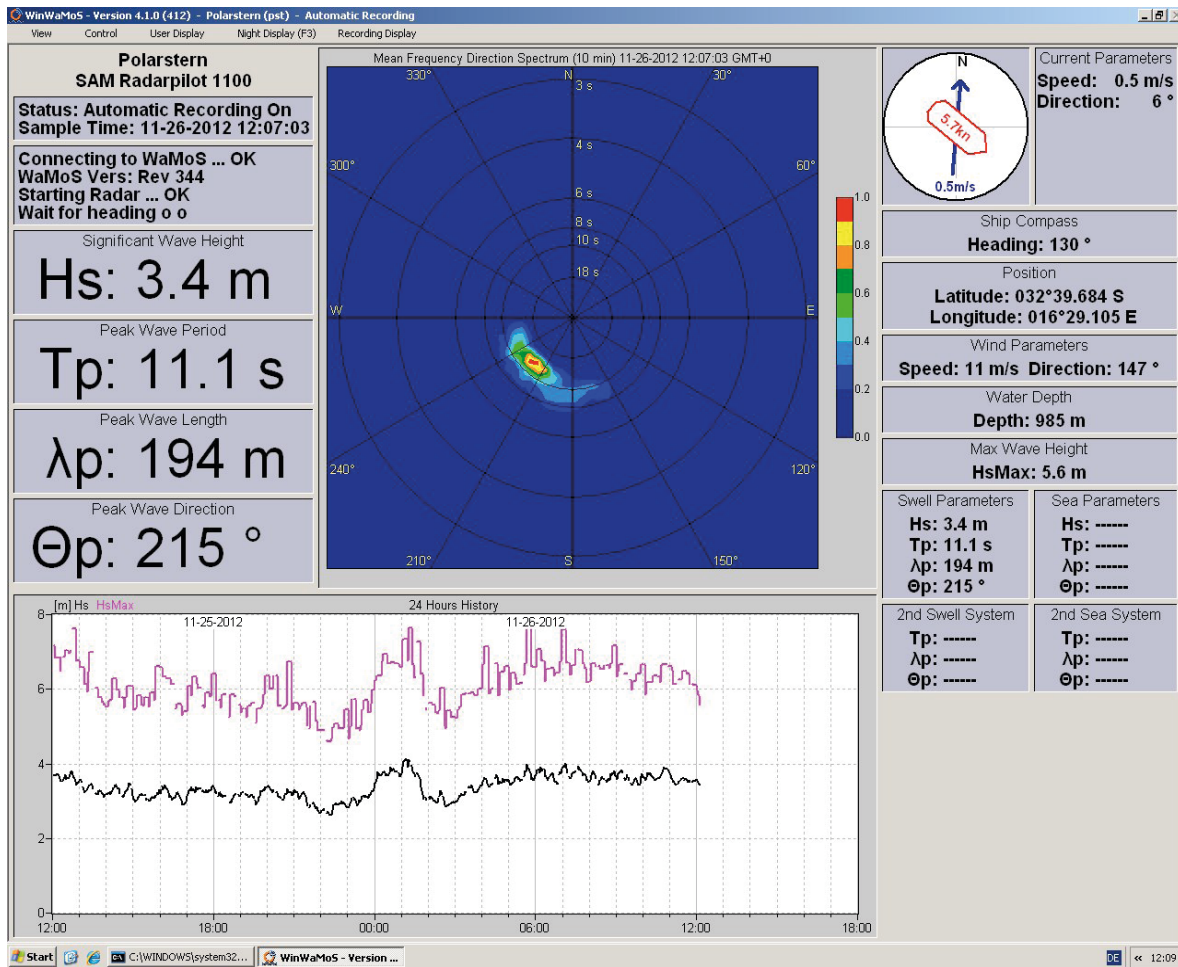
WinWaMoS - Version 4.1.0 (412) - Polarstern (pst) - Automatic Recording

View Control User Display Night Display (F3) Recording Display

Polarstern
SAM Radarpilot 1100

Status: Automatic Recording On
Sample Time: 11-26-2012 12:07:03

Connecting to WaMoS ... OK
WaMoS Vers: Rev 344
Starting Radar ... OK
Wait for heading o o

Significant Wave Height
Hs: 3.4 m

Peak Wave Period
Tp: 11.1 s

Peak Wave Length
λp: 194 m

Peak Wave Direction
Θp: 215 °

Mean Frequency Direction Spectrum (10 min) 11-26-2012 12:07:03 GMT+0

N 3 s 4 s 6 s 8 s 10 s 18 s
330° 30° 300° 60° W E 240° 120° 210° S 150°

1.0 0.8 0.6 0.4 0.2 0.0

N
5.7kn
0.5m/s

Current Parameters
Speed: 0.5 m/s
Direction: 6 °

Ship Compass
Heading: 130 °

Position
Latitude: 032°39.684 S
Longitude: 016°29.105 E

Wind Parameters
Speed: 11 m/s Direction: 147 °

Water Depth
Depth: 985 m

Max Wave Height
HsMax: 5.6 m

Swell Parameters
Hs: 3.4 m
Tp: 11.1 s
λp: 194 m
Θp: 215 °

Sea Parameters
Hs: ------
Tp: ------
λp: ------
Θp: ------

2nd Swell System
Tp: ------
λp: ------
Θp: ------

2nd Sea System
Tp: ------
λp: ------
Θp: ------

[m] Hs HsMax
24 Hours History
11-25-2012
11-26-2012
8
6
4
2
0
12:00 18:00 00:00 06:00 12:00 18:00

Start C:\WINDOWS\system32... WinWaMoS - Version ... DE « 12:09